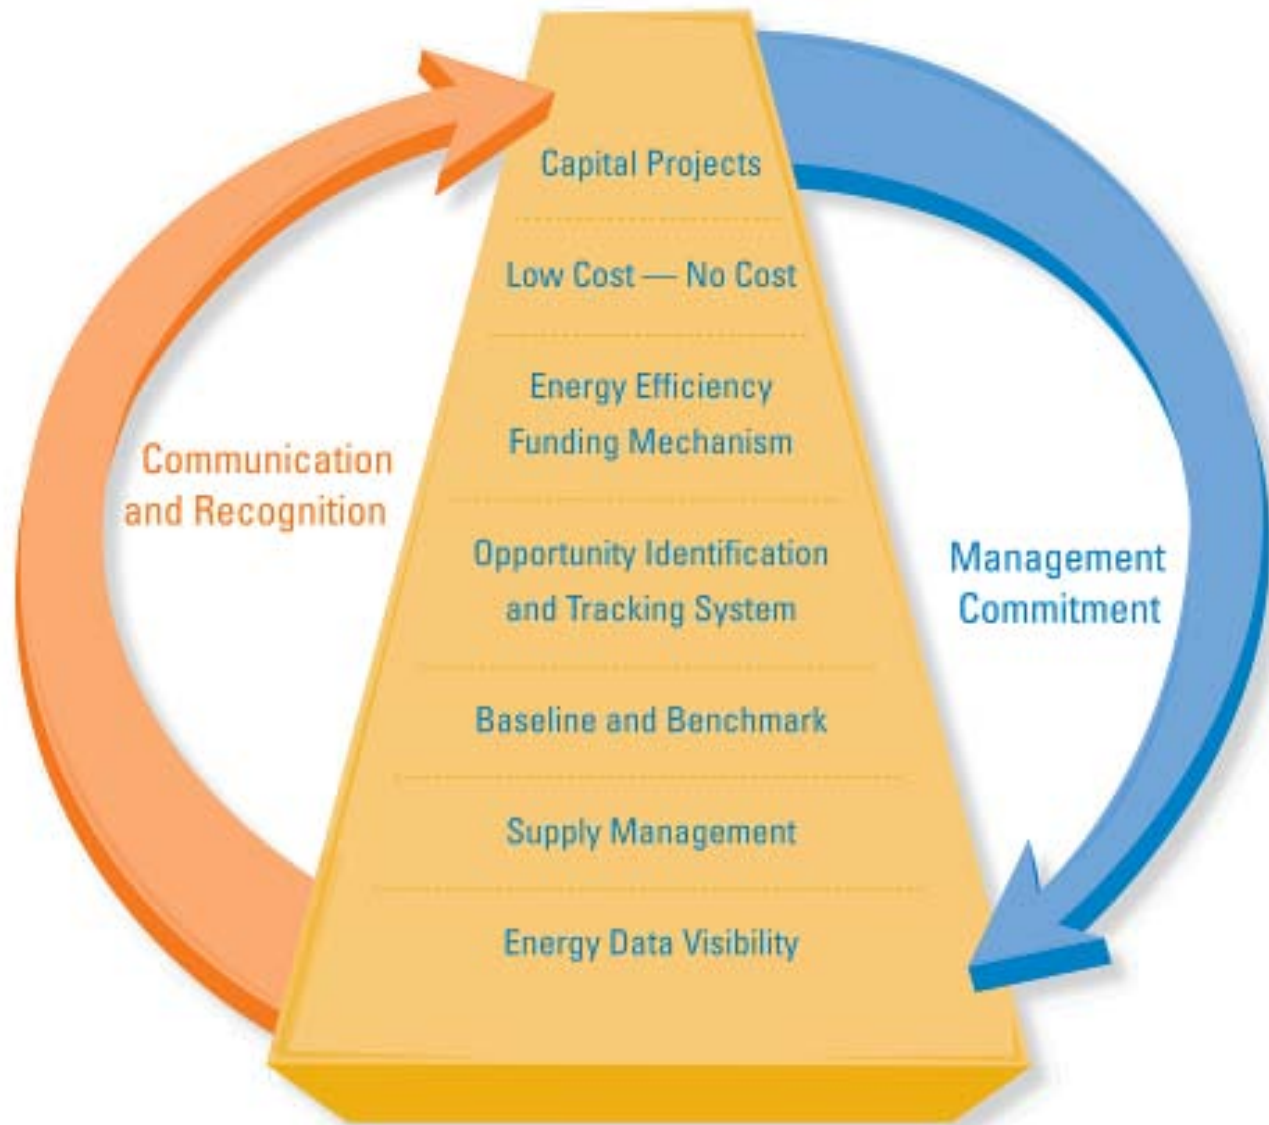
Capital Projects

Low Cost — No Cost

Energy Efficiency Funding Mechanism

Communication and Recognition

Opportunity Identification and Tracking System

Management Commitment

Baseline and Benchmark

Supply Management

Energy Data Visibility